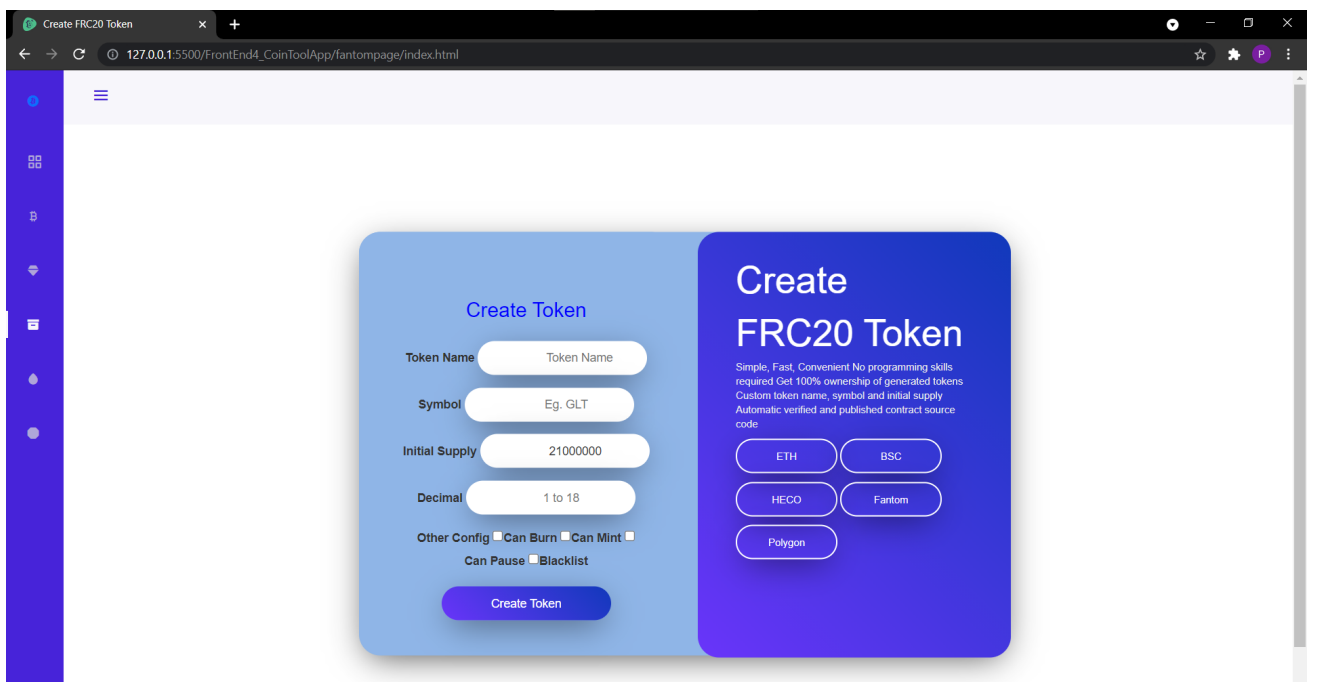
Create FRC20 Token
127.0.0.1:5500/FrontEnd4_CoinToolApp/fantompage/index.html

Create Token

Token Name Token Name

Symbol Eg. GLT

Initial Supply 21000000

Decimal 1 to 18

Other Config Can Burn Can Mint Can Pause Blacklist

Create Token

Create FRC20 Token

Simple, Fast, Convenient No programming skills required Get 100% ownership of generated tokens Custom token name, symbol and initial supply Automatic verified and published contract source code

ETH
BSC
HECO
Fantom
Polygon